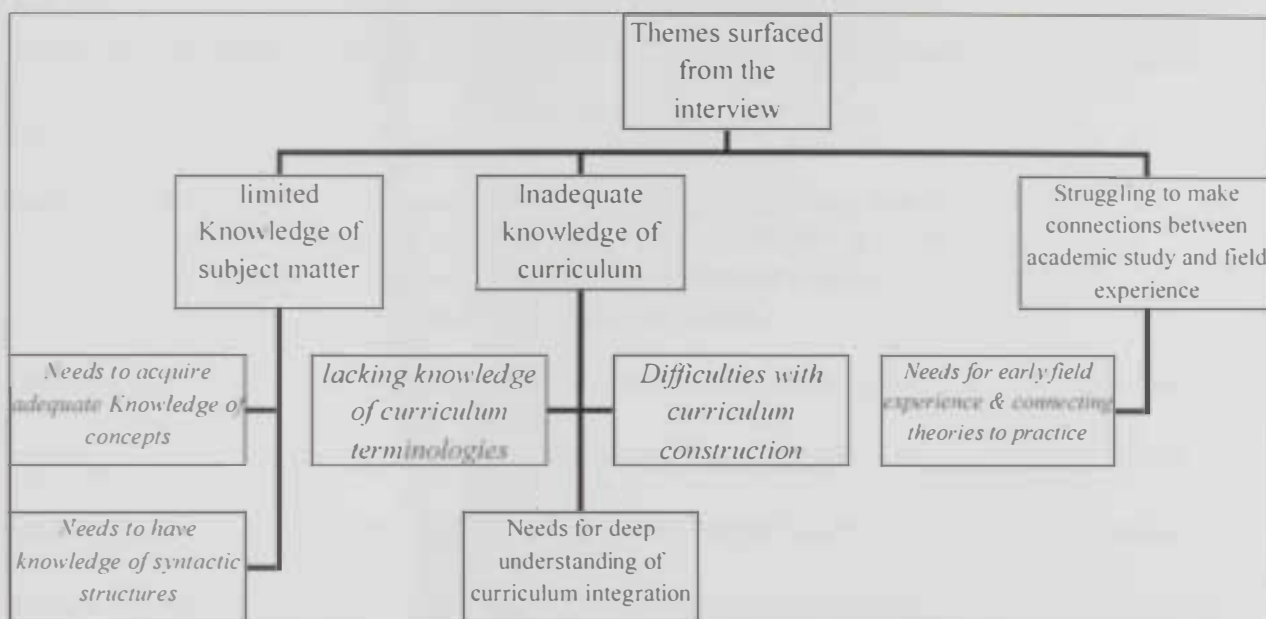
Themes surfaced from the interview

limited Knowledge of subject matter

Inadequate knowledge of curriculum

Struggling to make connections between academic study and field experience

Needs to acquire adequate Knowledge of concepts

lacking knowledge of curriculum terminologies

Difficulties with curriculum construction

Needs for early field experience & connecting theories to practice

Needs to have knowledge of syntactic structures

Needs for deep understanding of curriculum integration